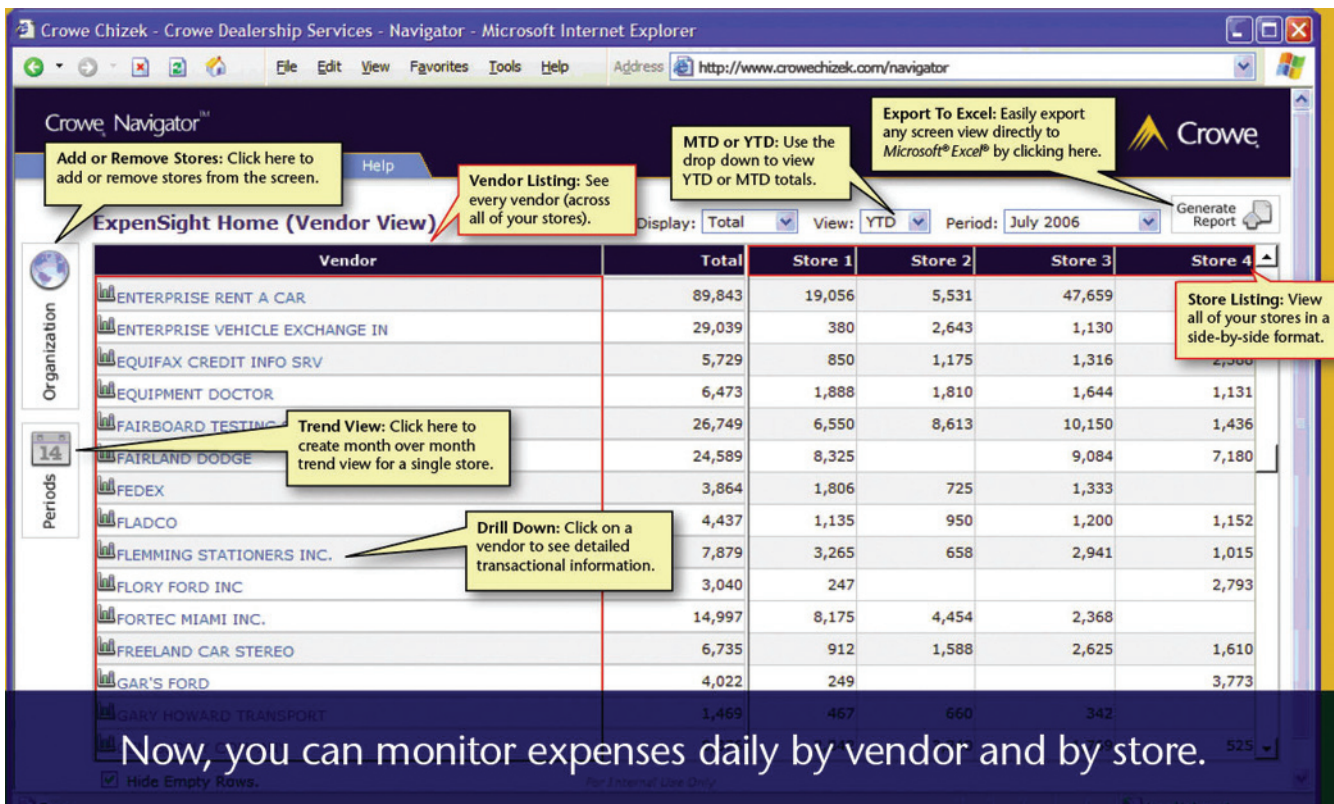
Crowe Chizek - Crowe Dealership Services - Navigator - Microsoft Internet Explorer

File Edit View Favorites Tools Help Address http://www.crowechizek.com/navigator

Crowe Navigator™

Add or Remove Stores: Click here to add or remove stores from the screen.

Help

Vendor Listing: See every vendor (across all of your stores).

MTD or YTD: Use the drop down to view YTD or MTD totals.

Export To Excel: Easily export any screen view directly to Microsoft® Excel® by clicking here.

Crowe

ExpenSight Home (Vendor View)

Display: Total View: YTD Period: July 2006

Generate Report

Organization

14

Periods

| Vendor | Total | Store 1 | Store 2 | Store 3 | Store 4 |
|---|---|---|---|---|---|
| ENTERPRISE RENT A CAR | 89,843 | 19,056 | 5,531 | 47,659 | |
| ENTERPRISE VEHICLE EXCHANGE IN | 29,039 | 380 | 2,643 | 1,130 | |
| EQUIFAX CREDIT INFO SRV | 5,729 | 850 | 1,175 | 1,316 | 2,388 |
| EQUIPMENT DOCTOR | 6,473 | 1,888 | 1,810 | 1,644 | 1,131 |
| FAIRBOARD TESTING | 26,749 | 6,550 | 8,613 | 10,150 | 1,436 |
| FAIRLAND DODGE | 24,589 | 8,325 | | 9,084 | 7,180 |
| FEDEX | 3,864 | 1,806 | 725 | 1,333 | |
| FLADCO | 4,437 | 1,135 | 950 | 1,200 | 1,152 |
| FLEMMING STATIONERS INC. | 7,879 | 3,265 | 658 | 2,941 | 1,015 |
| FLORY FORD INC | 3,040 | 247 | | | 2,793 |
| FORTEC MIAMI INC. | 14,997 | 8,175 | 4,454 | 2,368 | |
| FREELAND CAR STEREO | 6,735 | 912 | 1,588 | 2,625 | 1,610 |
| GAR'S FORD | 4,022 | 249 | | | 3,773 |
| GARY HOWARD TRANSPORT | 1,469 | 467 | 660 | 342 | |
| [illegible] | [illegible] | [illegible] | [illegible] | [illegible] | 525 |

Store Listing: View all of your stores in a side-by-side format.

Trend View: Click here to create month over month trend view for a single store.

Drill Down: Click on a vendor to see detailed transactional information.

Hide Empty Rows.

For Internal Use Only

Now, you can monitor expenses daily by vendor and by store.